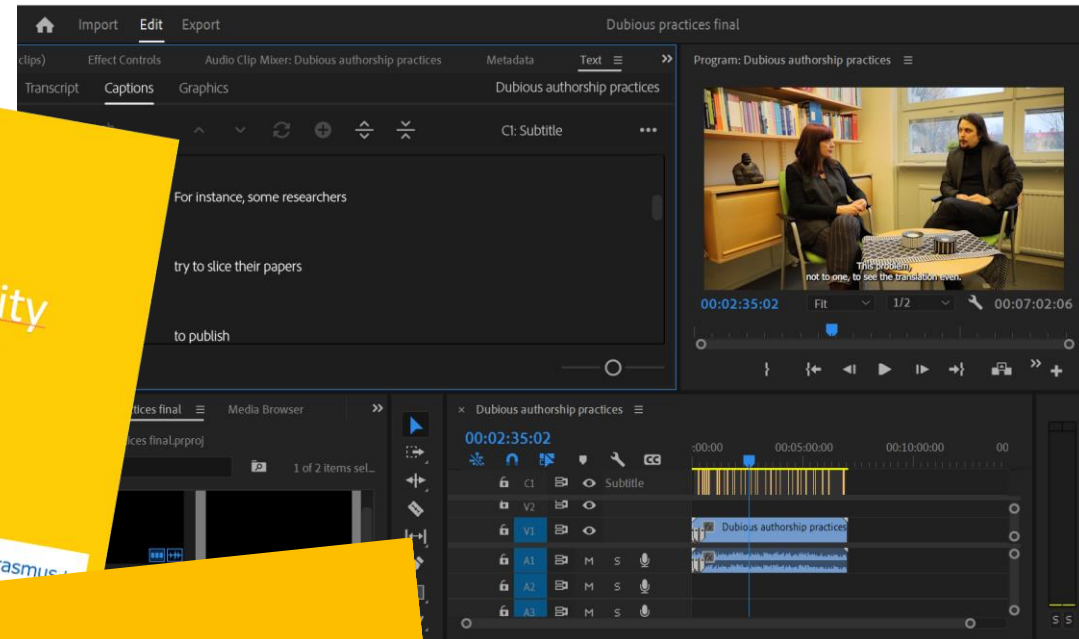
Import Edit Export

Dubious practices final

clips) Effect Controls Audio Clip Mixer: Dubious authorship practices Metadata Text

Transcript Captions Graphics

Dubious authorship practices

C1: Subtitle

For instance, some researchers

try to slice their papers

to publish

ity

Program: Dubious authorship practices

This problem,
not to one, to see the translation even.

00:02:35:02 Fit 1/2 00:07:02:06

tices final Media Browser

ices final.prproj

1 of 2 items sel...

Dubious authorship practices

00:02:35:02

:00:00 00:05:00:00 00:10:00:00 00

C1 Subtitle

V2

V1 Dubious authorship practices

A1 M S

A2 M S

A3 M S

rasmus

S S